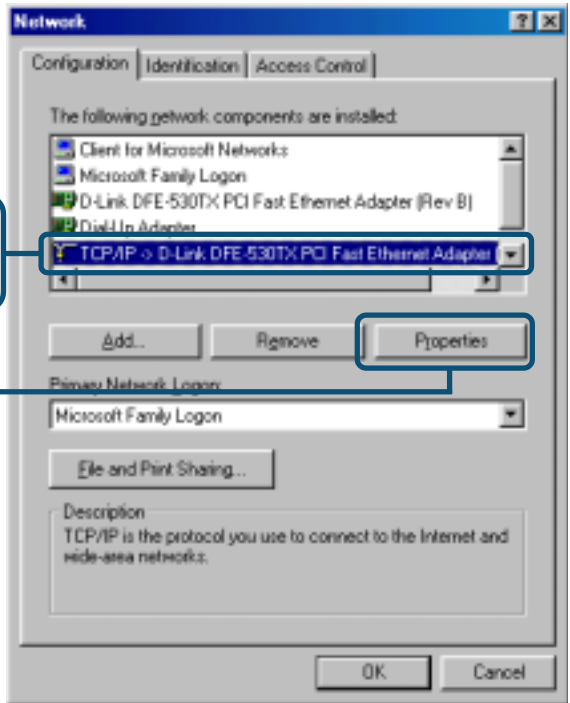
Network

?

Configuration | Identification | Access Control

The following network components are installed:

Client for Microsoft Networks
Microsoft Family Logon
D-Link DFE-530TX PCI Fast Ethernet Adapter (Rev B)
Dial-Up Adapter
TCP/IP -> D-Link DFE-530TX PCI Fast Ethernet Adapter

Add... | Remove | Properties

Primary Network Logon:

Microsoft Family Logon

File and Print Sharing...

Description
TCP/IP is the protocol you use to connect to the Internet and wide-area networks.

OK | Cancel